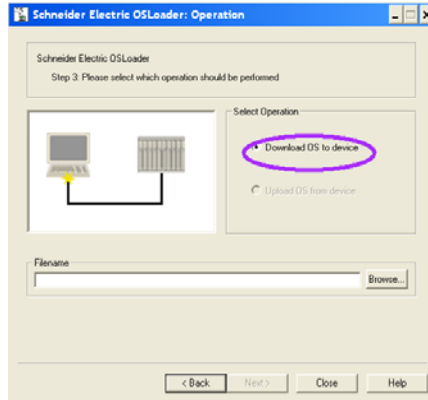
Schneider Electric OSLoader: Operation

Schneider Electric OSLoader

Step 3: Please select which operation should be performed

Select Operation

Download OS to device

Upload OS from device

Filename

Browse...

< Back

Next >

Close

Help